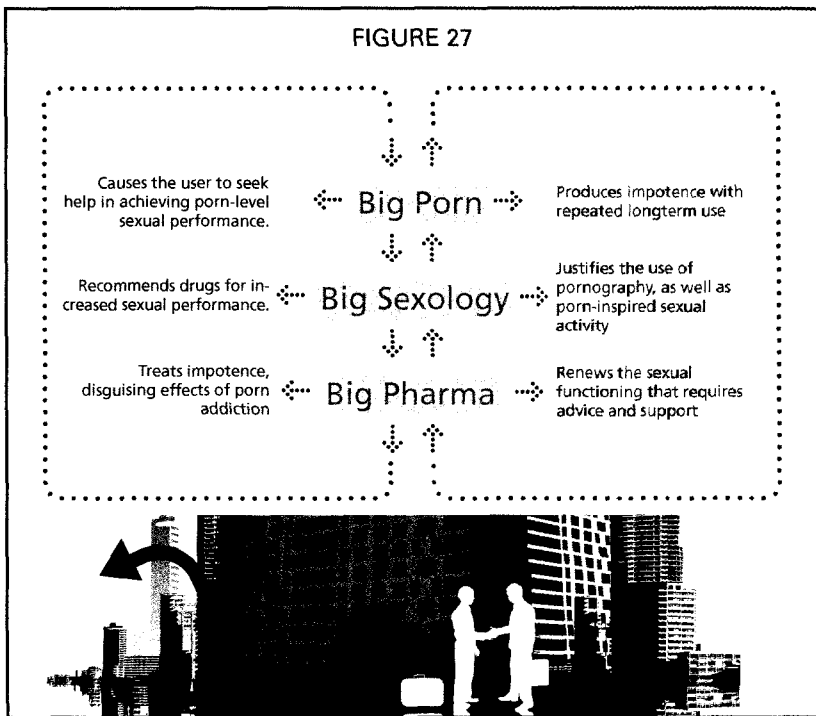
FIGURE 27

Causes the user to seek help in achieving porn-level sexual performance.

Big Porn

Produces impotence with repeated longterm use

Recommends drugs for increased sexual performance.

Big Sexology

Justifies the use of pornography, as well as porn-inspired sexual activity

Treats impotence, disguising effects of porn addiction

Big Pharma

Renews the sexual functioning that requires advice and support